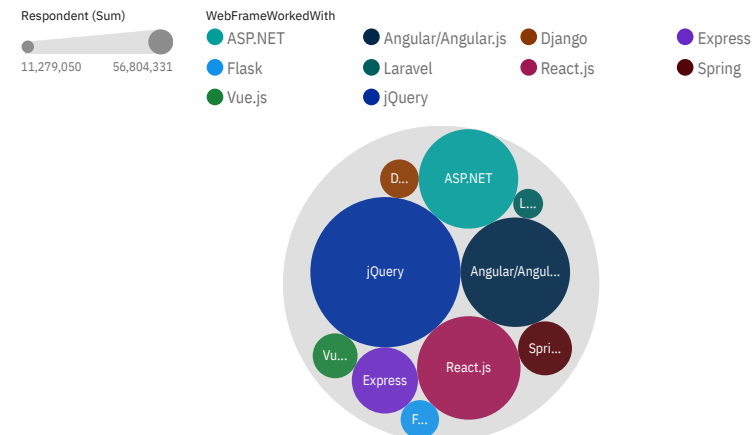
Respondent (Sum)

11,279,050 56,804,331

WebFrameWorkedWith

ASP.NET
Angular/Angular.js
Django
Express
Flask
Laravel
React.js
Spring
Vue.js
jQuery

D...
ASP.NET
L...
jQuery
Angular/Angul...
Vu...
Express
React.js
Spri...
F...